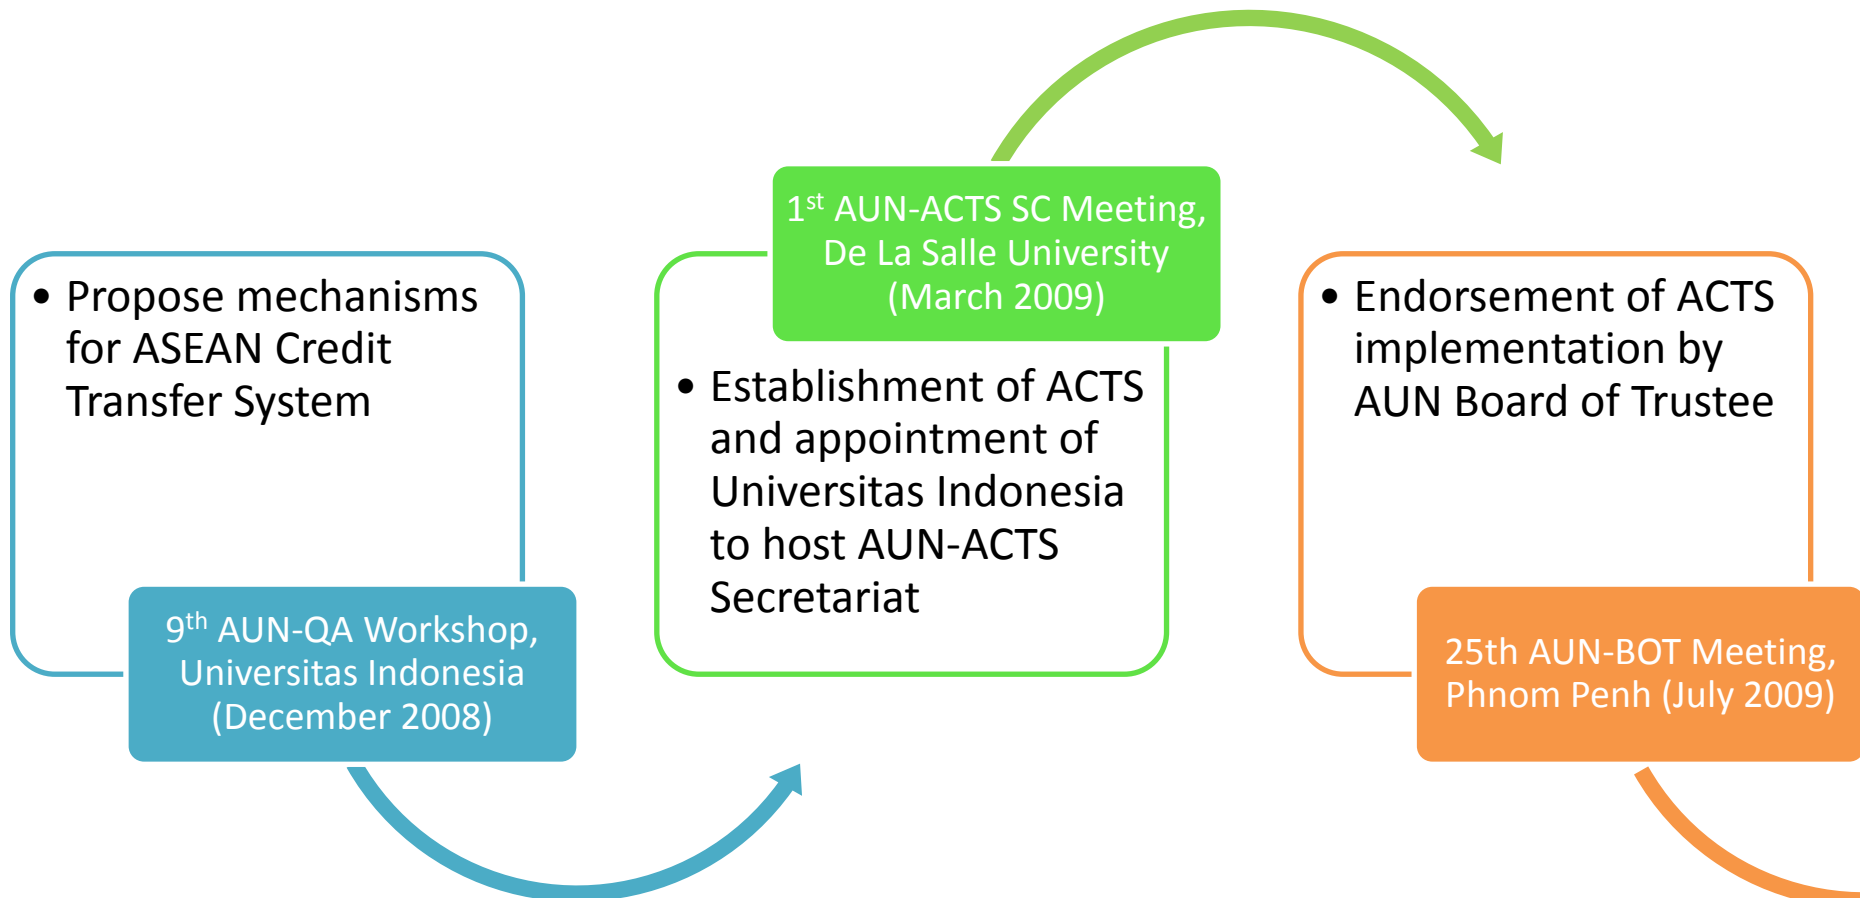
• Propose mechanisms for ASEAN Credit Transfer System

9$^{th}$ AUN-QA Workshop, Universitas Indonesia (December 2008)

1$^{st}$ AUN-ACTS SC Meeting, De La Salle University (March 2009)

• Establishment of ACTS and appointment of Universitas Indonesia to host AUN-ACTS Secretariat

• Endorsement of ACTS implementation by AUN Board of Trustee

25th AUN-BOT Meeting, Phnom Penh (July 2009)